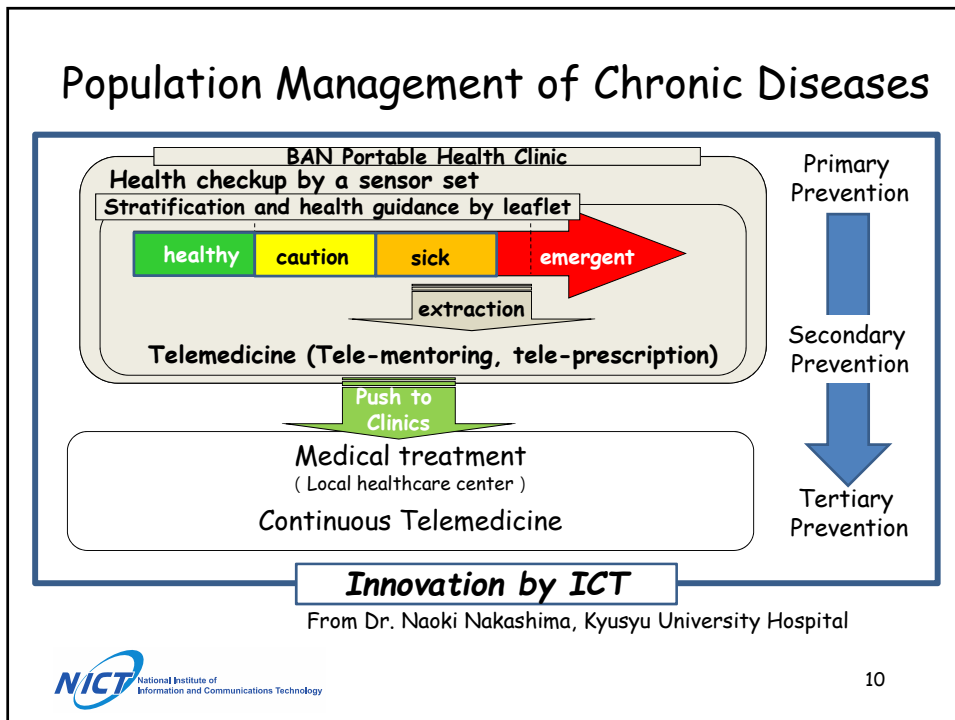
Population Management of Chronic Diseases

BAN Portable Health Clinic

Health checkup by a sensor set

Stratification and health guidance by leaflet

healthy

caution

sick

emergent

extraction

Telemedicine (Tele-mentoring, tele-prescription)

Push to Clinics

Medical treatment

( Local healthcare center )

Continuous Telemedicine

Primary Prevention

Secondary Prevention

Tertiary Prevention

Innovation by ICT

From Dr. Naoki Nakashima, Kyusyu University Hospital

NICT National Institute of Information and Communications Technology

10